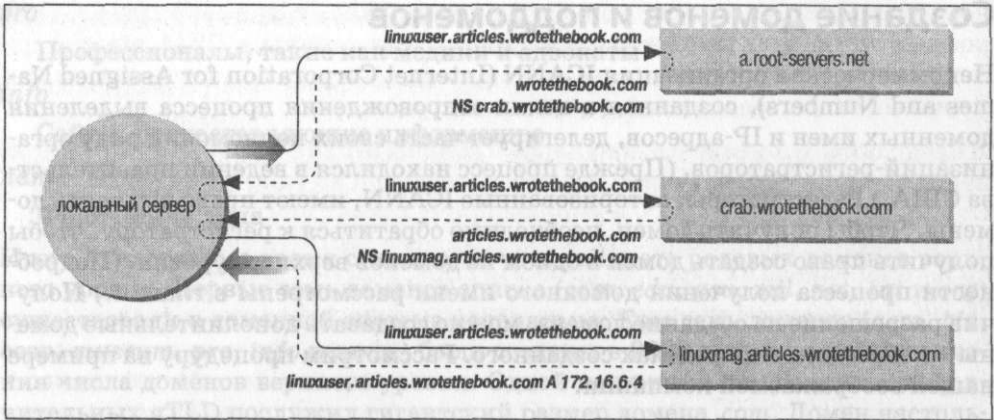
linuxuser.articles.wrotethebook.com

a.root-servers.net

wrotethebook.com

NS crab.wrotethebook.com

локальный сервер

linuxuser.articles.wrotethebook.com

crab.wrotethebook.com

articles.wrotethebook.com

NS linuxmag.articles.wrotethebook.com

linuxuser.articles.wrotethebook.com

linuxmag.articles.wrotethebook.com

linuxuser.articles.wrotethebook.com A 172.16.6.4